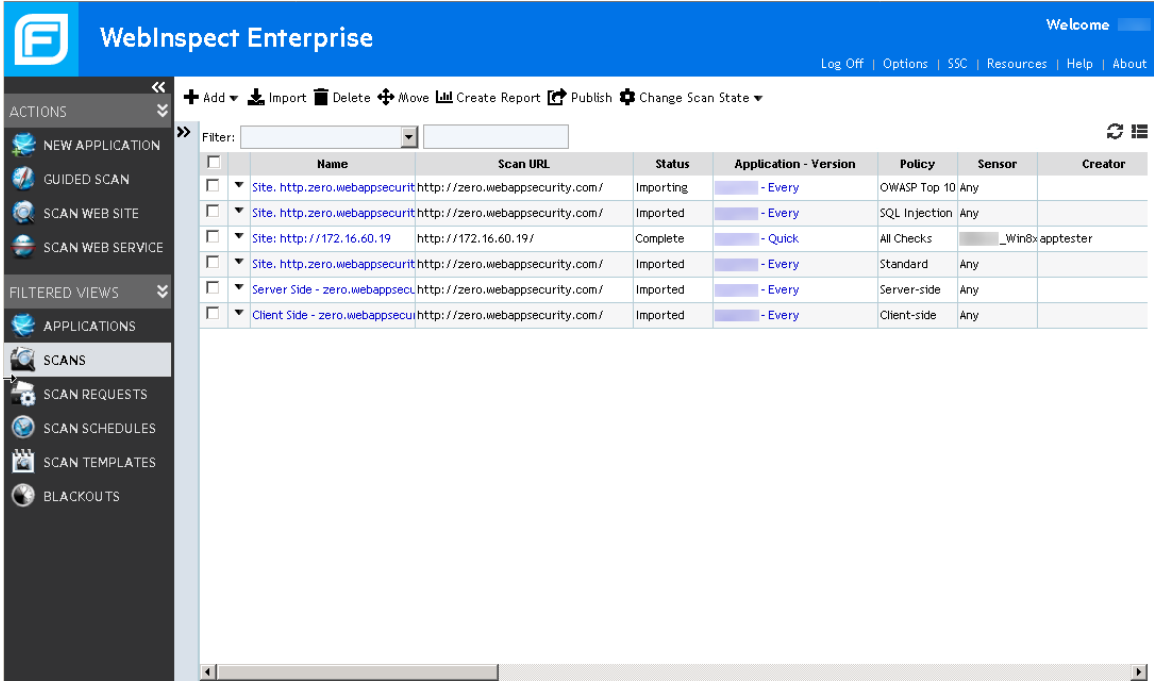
WebInspect Enterprise

Welcome

Log Off | Options | SSC | Resources | Help | About

ACTIONS

NEW APPLICATION
GUIDED SCAN
SCAN WEB SITE
SCAN WEB SERVICE

FILTERED VIEWS

APPLICATIONS
SCANS
SCAN REQUESTS
SCAN SCHEDULES
SCAN TEMPLATES
BLACKOUTS

Add Import Delete Move Create Report Publish Change Scan State

Filter:

| | | Name | Scan URL | Status | Application - Version | Policy | Sensor | Creator |
|---|---|---|---|---|---|---|---|---|
| | | Site. http.zero.webappsecurit | http://zero.webappsecurity.com/ | Importing | - Every | OWASP Top 10 | Any | |
| | | Site. http.zero.webappsecurit | http://zero.webappsecurity.com/ | Imported | - Every | SQL Injection | Any | |
| | | Site: http://172.16.60.19 | http://172.16.60.19/ | Complete | - Quick | All Checks | _Win8x | apptester |
| | | Site. http.zero.webappsecurit | http://zero.webappsecurity.com/ | Imported | - Every | Standard | Any | |
| | | Server Side - zero.webappsecu | http://zero.webappsecurity.com/ | Imported | - Every | Server-side | Any | |
| | | Client Side - zero.webappsecui | http://zero.webappsecurity.com/ | Imported | - Every | Client-side | Any | |